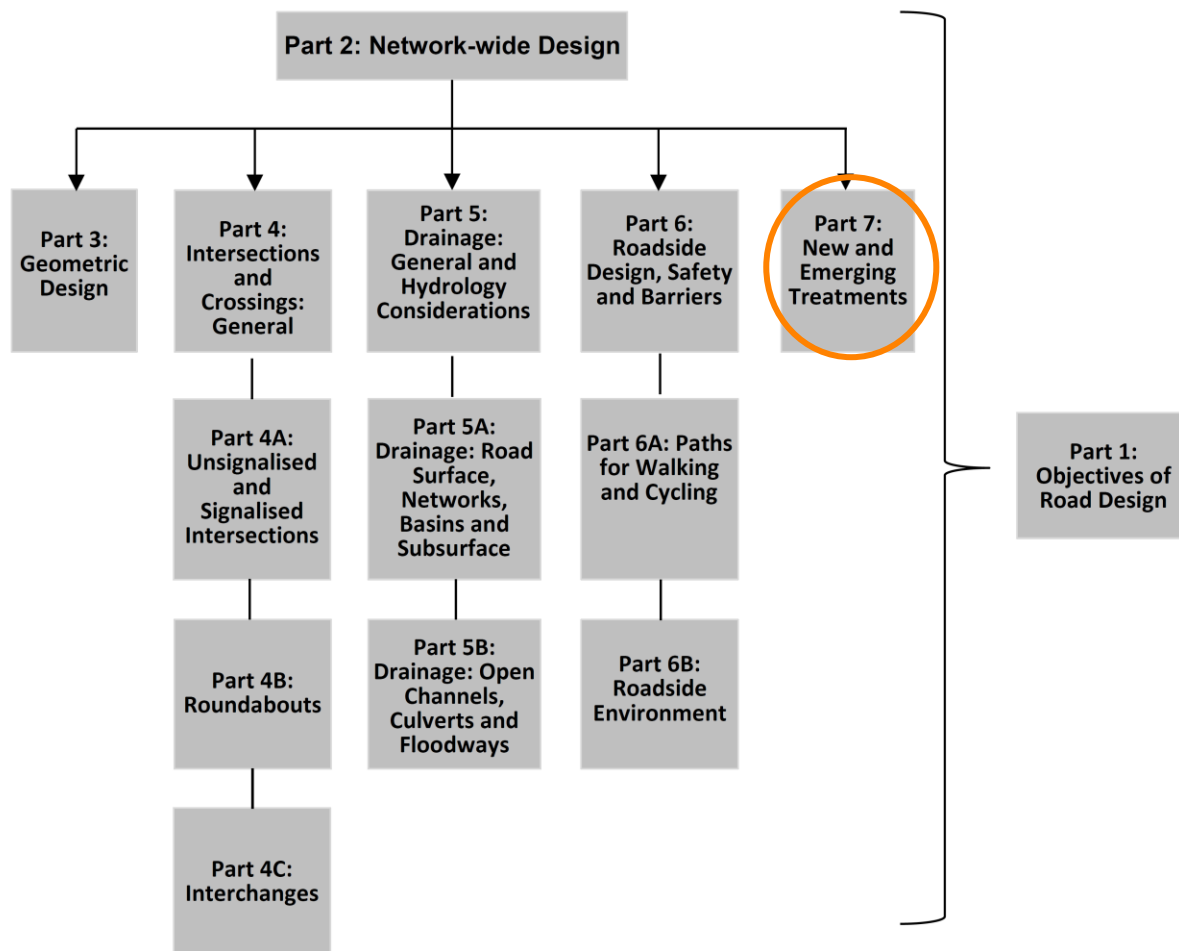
Part 2: Network-wide Design

Part 3: Geometric Design

Part 4: Intersections and Crossings: General

Part 4A: Unsignalised and Signalised Intersections

Part 4B: Roundabouts

Part 4C: Interchanges

Part 5: Drainage: General and Hydrology Considerations

Part 5A: Drainage: Road Surface, Networks, Basins and Subsurface

Part 5B: Drainage: Open Channels, Culverts and Floodways

Part 6: Roadside Design, Safety and Barriers

Part 6A: Paths for Walking and Cycling

Part 6B: Roadside Environment

Part 7: New and Emerging Treatments

Part 1: Objectives of Road Design